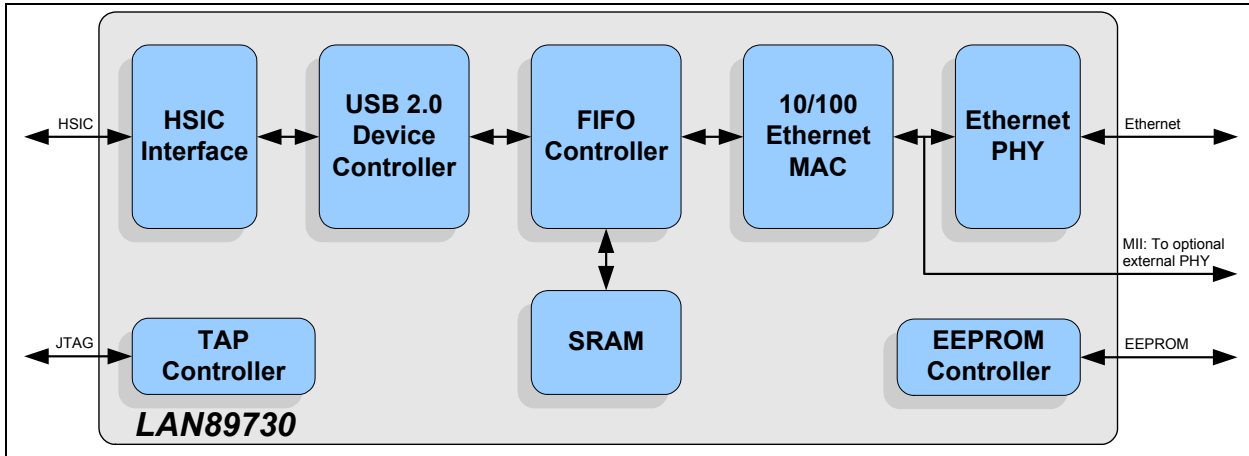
HSIC

HSIC Interface

USB 2.0 Device Controller

FIFO Controller

10/100 Ethernet MAC

Ethernet PHY

Ethernet

MII: To optional external PHY

SRAM

JTAG

TAP Controller

EEPROM Controller

EEPROM

LAN89730